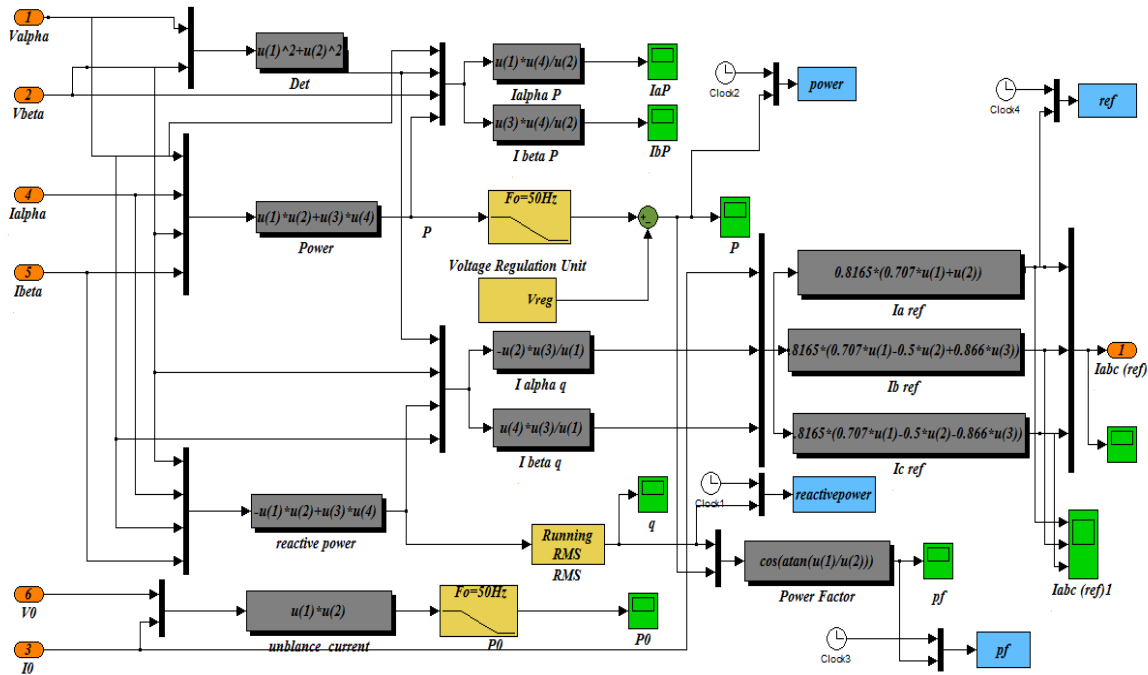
1
Valpha
2
Vbeta
4
Ialpha
5
Ibeta
6
V0
3
I0
u(1)^2+u(2)^2
Det
u(1)*u(2)+u(3)*u(4)
Power
P
-u(1)*u(2)+u(3)*u(4)
reactive power
u(1)*u(2)
unblance_current
u(1)*u(4)/u(2)
Ialpha P
u(3)*u(4)/u(2)
I beta P
IaP
IbP
Fo=50Hz
Voltage Regulation Unit
Vreg
-u(2)*u(3)/u(1)
I alpha q
u(4)*u(3)/u(1)
I beta q
Running RMS
RMS
q
Fo=50Hz
P0
P0
Clock2
power
P
Clock4
ref
0.8165*(0.707*u(1)+u(2))
Ia ref
8165*(0.707*u(1)-0.5*u(2)+0.866*u(3))
Ib ref
8165*(0.707*u(1)-0.5*u(2)-0.866*u(3))
Ic ref
1
Iabc (ref)
Clock1
reactivepower
cos(atan(u(1)/u(2)))
Power Factor
pf
Iabc (ref)1
Clock3
pf